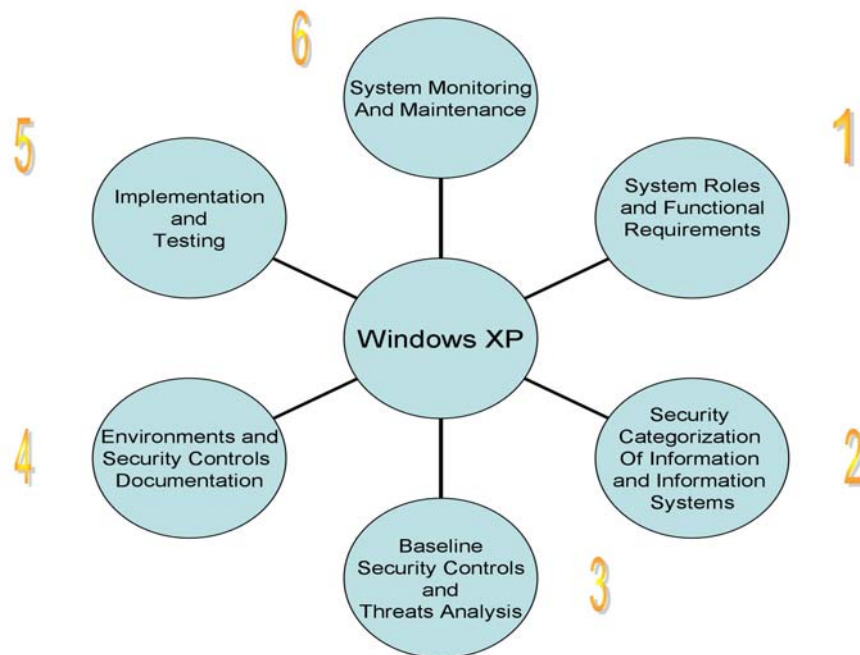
6

System Monitoring And Maintenance

5

Implementation and Testing

1

System Roles and Functional Requirements

Windows XP

4

Environments and Security Controls Documentation

2

Security Categorization Of Information and Information Systems

Baseline Security Controls and Threats Analysis

3